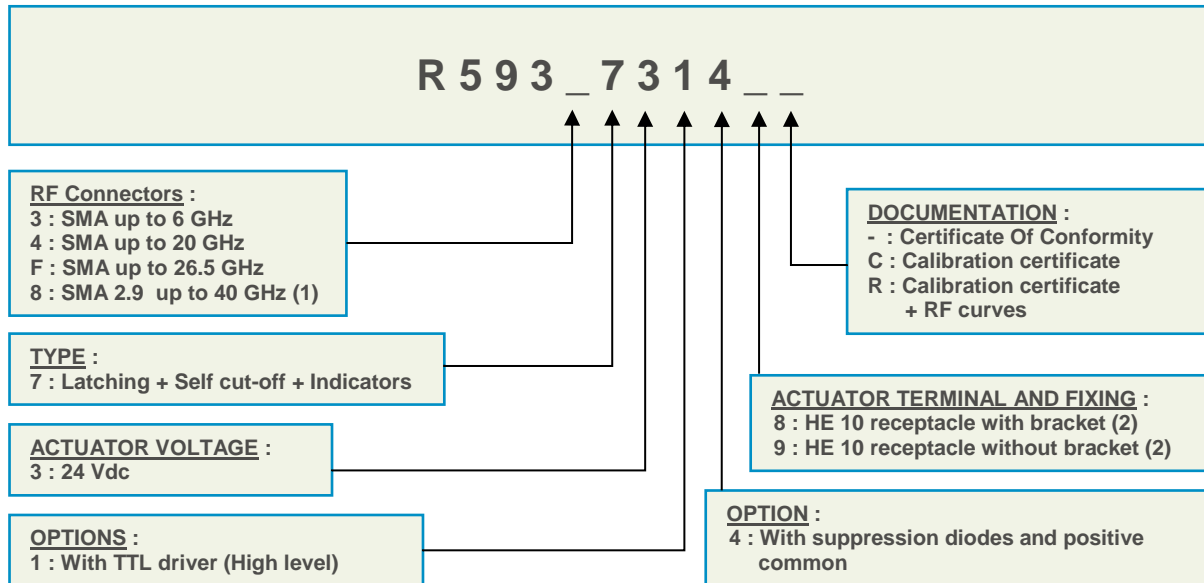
R 5 9 3 _ 7 3 1 4 _ _

RF Connectors :
3 : SMA up to 6 GHz
4 : SMA up to 20 GHz
F : SMA up to 26.5 GHz
8 : SMA 2.9 up to 40 GHz (1)

TYPE :
7 : Latching + Self cut-off + Indicators

ACTUATOR VOLTAGE :
3 : 24 Vdc

OPTIONS :
1 : With TTL driver (High level)

DOCUMENTATION :
- : Certificate Of Conformity
C : Calibration certificate
R : Calibration certificate + RF curves

ACTUATOR TERMINAL AND FIXING :
8 : HE 10 receptacle with bracket (2)
9 : HE 10 receptacle without bracket (2)

OPTION :
4 : With suppression diodes and positive common